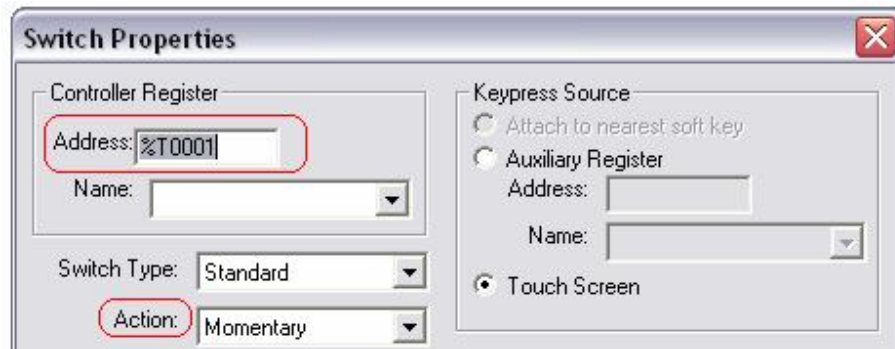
Switch Properties

Controller Register

Address: %T0001

Name:

Switch Type: Standard

Action: Momentary

Keypress Source

Attach to nearest soft key

Auxiliary Register

Address:

Name:

Touch Screen